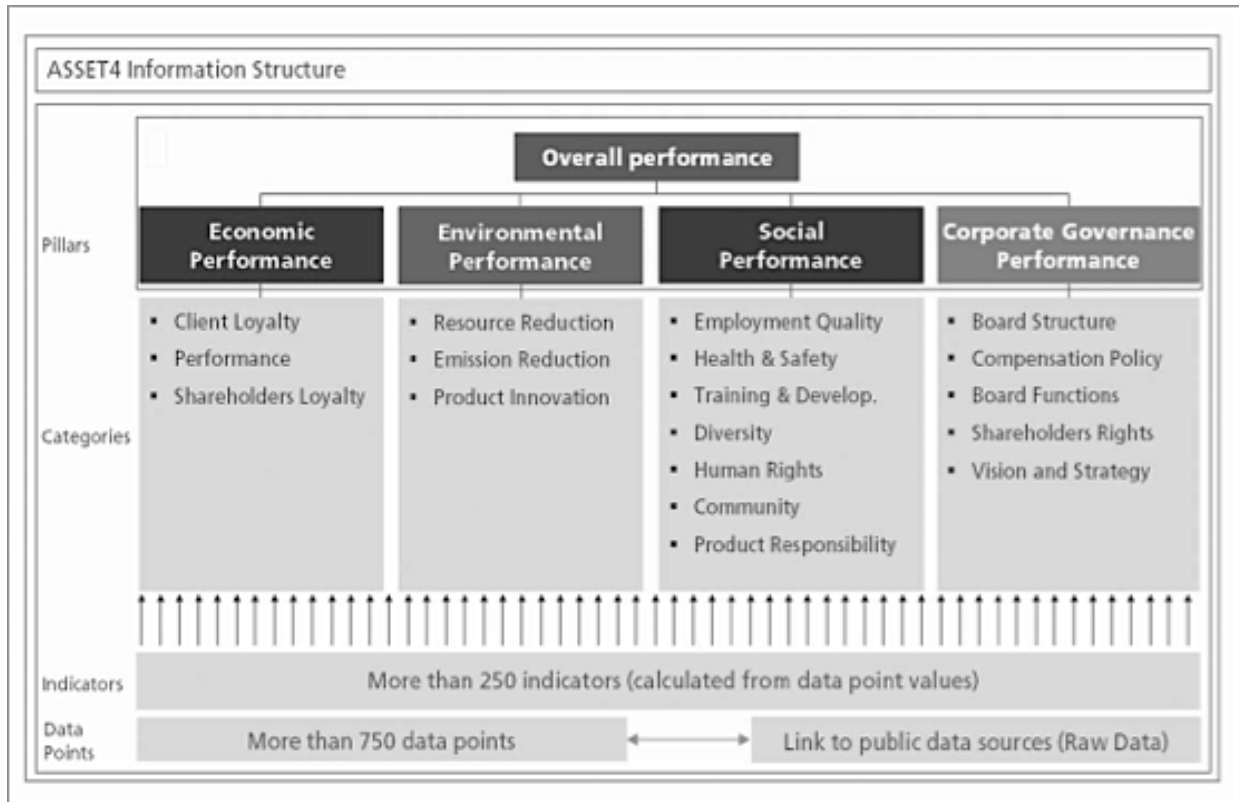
ASSET4 Information Structure

Overall performance

Pillars

Economic Performance

Environmental Performance

Social Performance

Corporate Governance Performance

Categories

- Client Loyalty
- Performance
- Shareholders Loyalty

- Resource Reduction
- Emission Reduction
- Product Innovation

- Employment Quality
- Health & Safety
- Training & Develop.
- Diversity
- Human Rights
- Community
- Product Responsibility

- Board Structure
- Compensation Policy
- Board Functions
- Shareholders Rights
- Vision and Strategy

Indicators

More than 250 indicators (calculated from data point values)

Data Points

More than 750 data points

Link to public data sources (Raw Data)